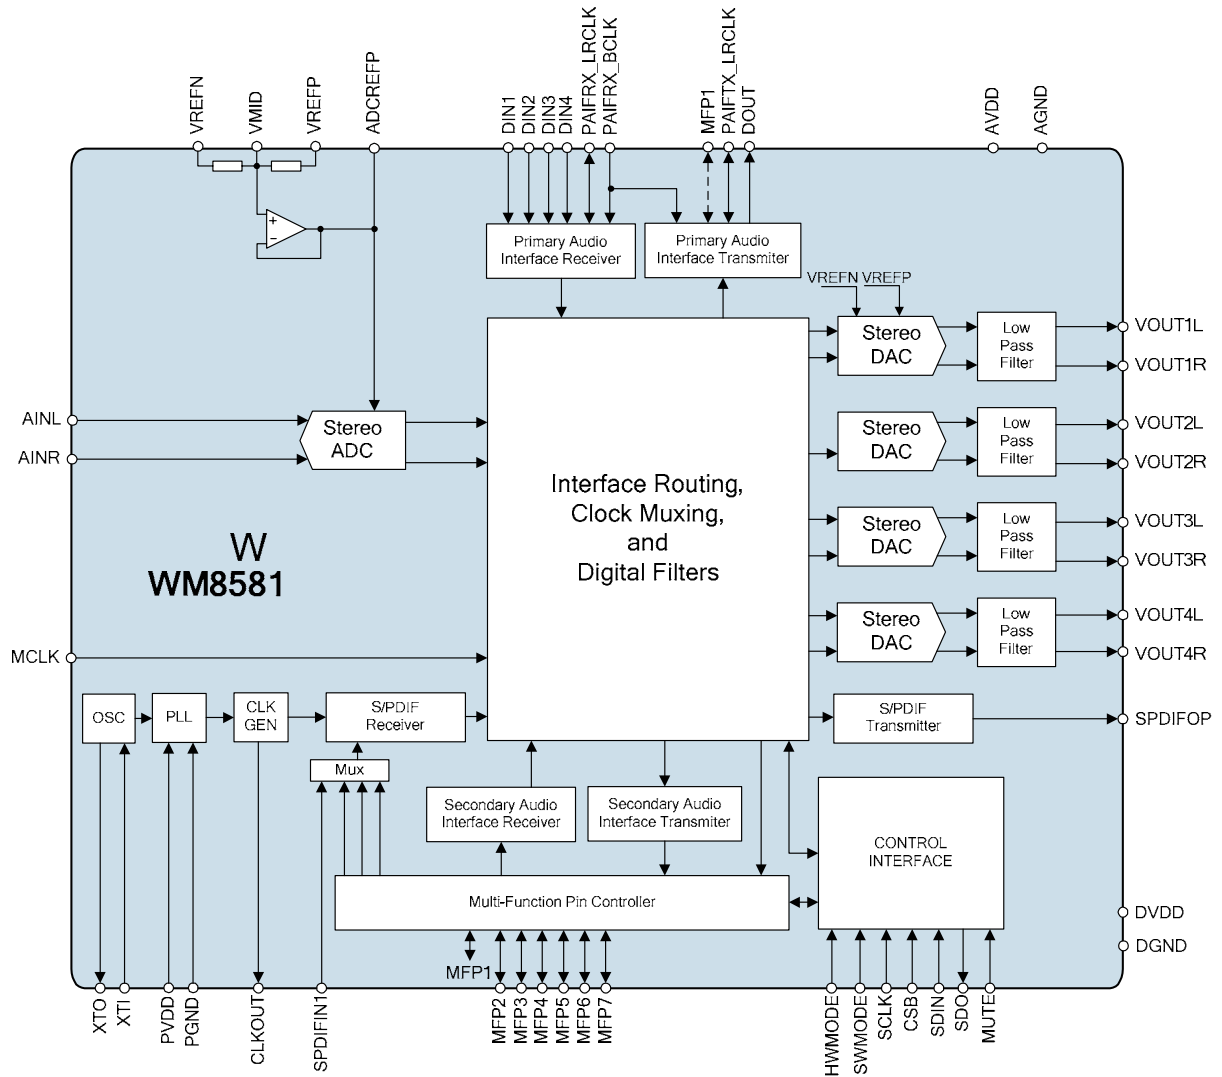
VREFN
VMID
VREFP
ADCREFP
DIN1
DIN2
DIN3
DIN4
PAIFRX_LRCLK
PAIFRX_BCLK
MFP1
PAIFTX_LRCLK
DOUT
AVDD
AGND

Primary Audio Interface Receiver
Primary Audio Interface Transmiter
VREFN VREFP

Stereo DAC
Low Pass Filter
VOUT1L
VOUT1R

AINL
AINR
Stereo ADC

Interface Routing, Clock Muxing, and Digital Filters

Stereo DAC
Low Pass Filter
VOUT2L
VOUT2R

W
WM8581

Stereo DAC
Low Pass Filter
VOUT3L
VOUT3R

Stereo DAC
Low Pass Filter
VOUT4L
VOUT4R

MCLK

OSC
PLL
CLK GEN
S/PDIF Receiver
S/PDIF Transmitter
SPDIFOP
Mux
Secondary Audio Interface Receiver
Secondary Audio Interface Transmiter
CONTROL INTERFACE
Multi-Function Pin Controller
DVDD
DGND
MFP1

XTO
XTI
PVDD
PGND
CLKOUT
SPDIFIN1
MFP2
MFP3
MFP4
MFP5
MFP6
MFP7
HWMODE
SWMODE
SCLK
CSB
SDIN
SDO
MUTE